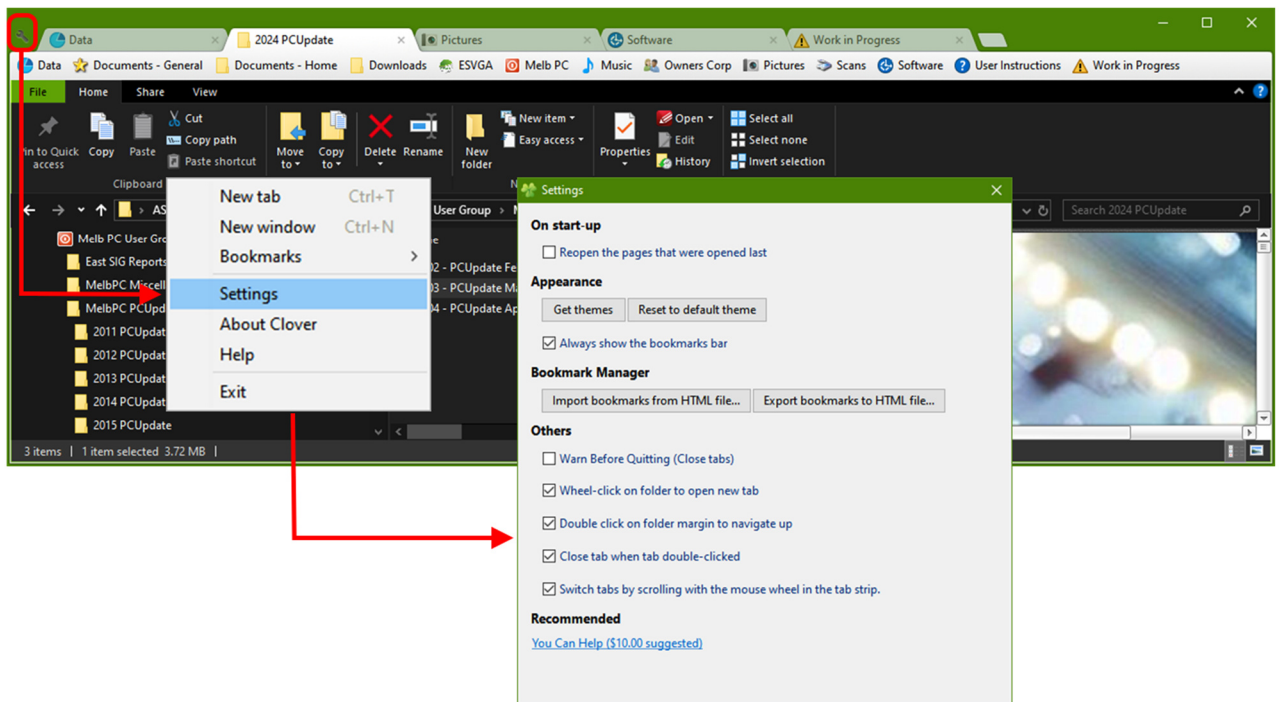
Data
2024 PCUpdate
Pictures
Software
Work in Progress

Data Documents - General Documents - Home Downloads ESVGA Melb PC Music Owners Corp Pictures Scans Software User Instructions Work in Progress

File Home Share View

Pin to Quick access Copy Paste Cut Copy path Paste shortcut Move to Copy to Delete Rename New folder New item Easy access Properties Open Edit History Select all Select none Invert selection

Clipboard

New tab Ctrl+T
New window Ctrl+N
Bookmarks
Settings
About Clover
Help
Exit

AS
User Group
Search 2024 PCUpdate

Melb PC User Gro
East SIG Reports
MelbPC Miscell
MelbPC PCUpd
2011 PCUpdat
2012 PCUpdat
2013 PCUpdat
2014 PCUpdat
2015 PCUpdate

02 - PCUpdate Fe
03 - PCUpdate Ma
04 - PCUpdate Ap

3 items | 1 item selected 3.72 MB |

Settings

On start-up
Reopen the pages that were opened last

Appearance
Get themes Reset to default theme
Always show the bookmarks bar

Bookmark Manager
Import bookmarks from HTML file... Export bookmarks to HTML file...

Others
Warn Before Quitting (Close tabs)
Wheel-click on folder to open new tab
Double click on folder margin to navigate up
Close tab when tab double-clicked
Switch tabs by scrolling with the mouse wheel in the tab strip.

Recommended
You Can Help ($10.00 suggested)